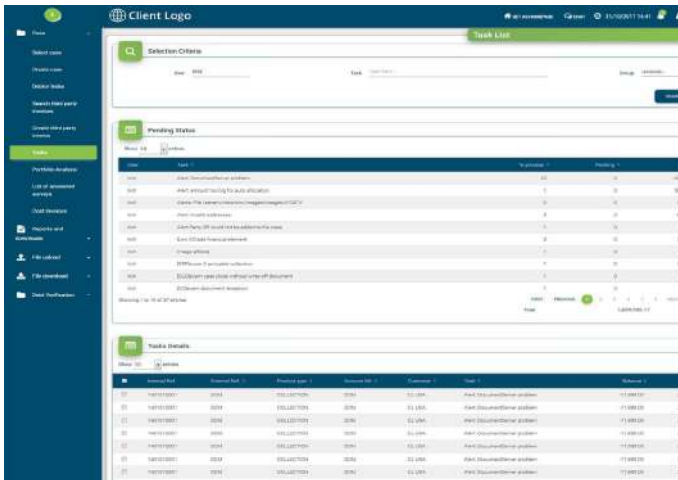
Client Logo

31/10/2017 14:41

Task List

Tasks

Select case

Create case

Debtor tasks

Search third party invoices

Create third party invoice

Tasks

Portfolio Analysis

List of assessed services

Draft Invoices

Reports and downloads

File upload

File download

Debt Verification

Selection Criteria

User

Task

Group

Pending Status

Show 10 entries

User

Task

To process

Pending

Showing 1 to 10 of 37 entries

Total

Previous

Next

Tasks Details

Show 10 entries

Internal Ref

External Ref

Product type

Account Nr

Customer

Task

Balance

COLLECTION